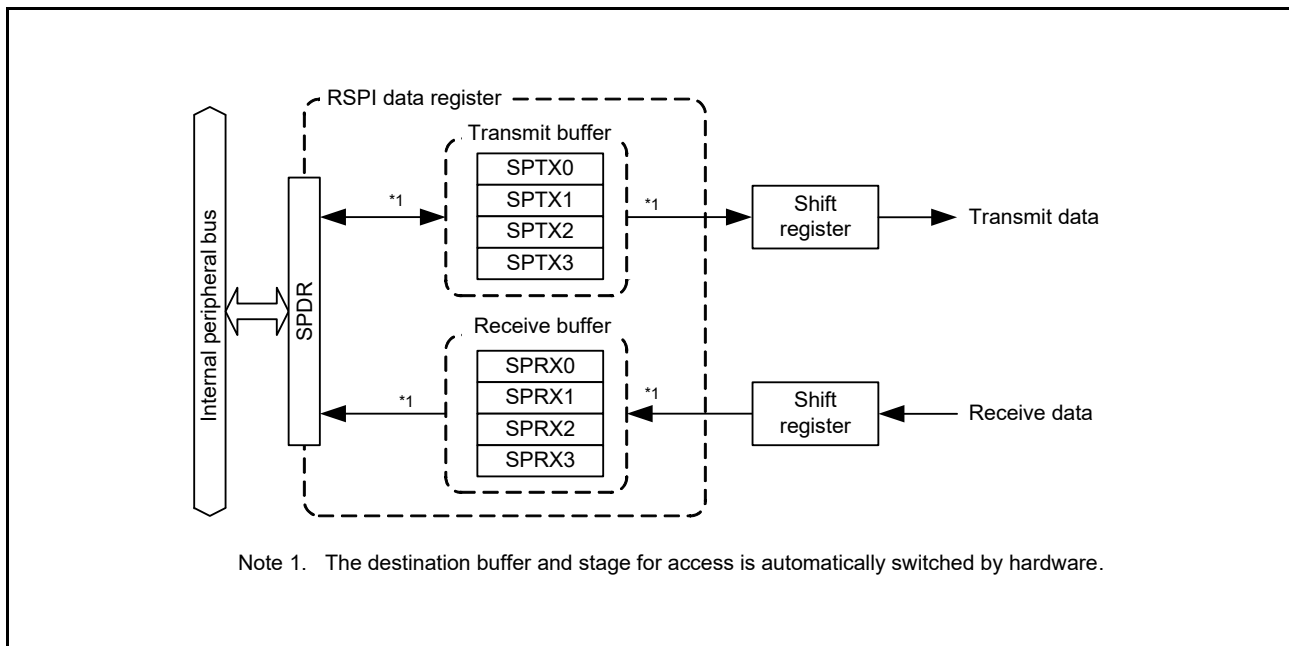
RSPI data register

Internal peripheral bus

SPDR

*1

Transmit buffer

SPTX0
SPTX1
SPTX2
SPTX3

*1

Shift register

Transmit data

Receive buffer

SPRX0
SPRX1
SPRX2
SPRX3

*1

*1

Shift register

Receive data

Note 1. The destination buffer and stage for access is automatically switched by hardware.